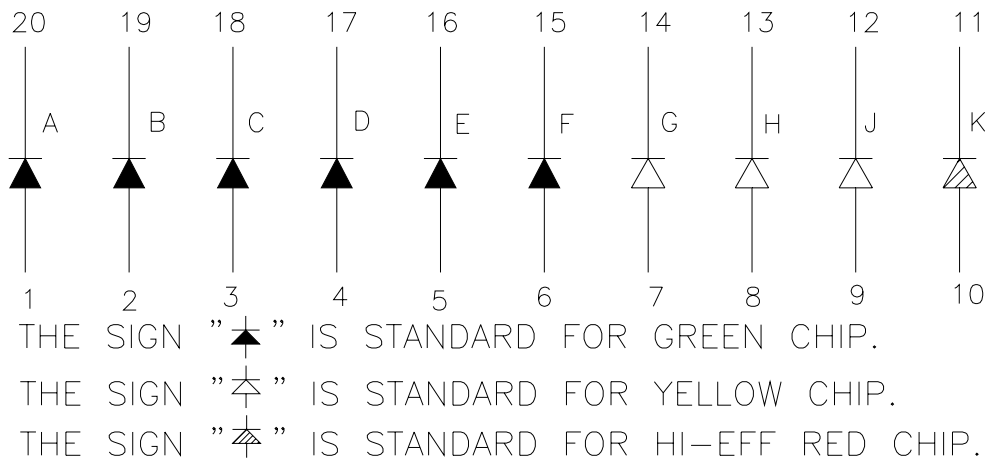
20 19 18 17 16 15 14 13 12 11

A B C D E F G H J K

1 2 3 4 5 6 7 8 9 10

THE SIGN "" IS STANDARD FOR GREEN CHIP.

THE SIGN "" IS STANDARD FOR YELLOW CHIP.

THE SIGN "" IS STANDARD FOR HI-EFF RED CHIP.